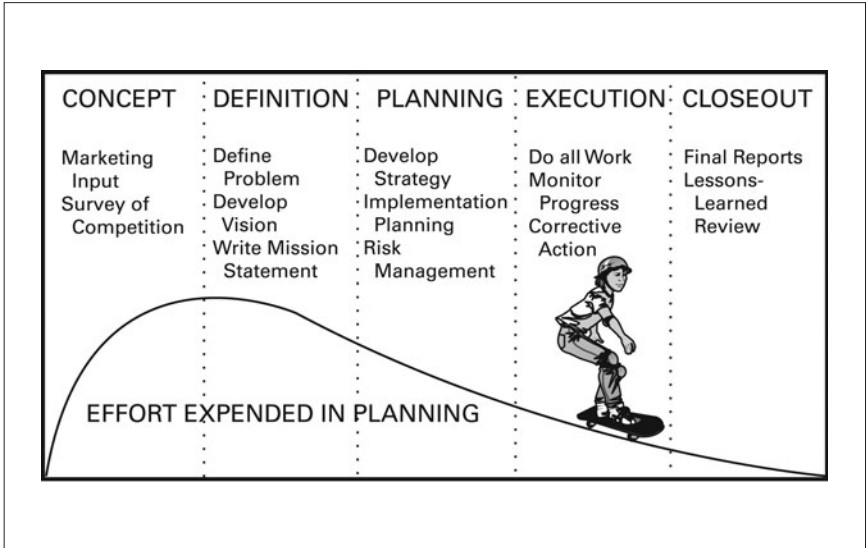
| CONCEPT | DEFINITION | PLANNING | EXECUTION | CLOSEOUT |
|---|---|---|---|---|
| Marketing Input<br>Survey of Competition | Define Problem<br>Develop Vision<br>Write Mission Statement | Develop Strategy<br>Implementation Planning<br>Risk Management | Do all Work<br>Monitor Progress<br>Corrective Action | Final Reports<br>Lessons-Learned Review |

EFFORT EXPENDED IN PLANNING